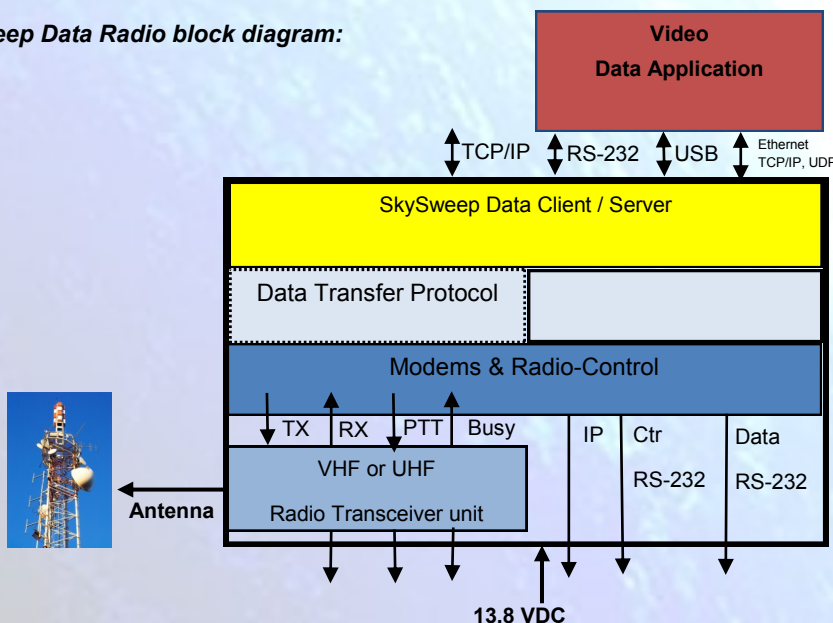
eep Data Radio block diagram:

Video
Data Application

TCP/IP
RS-232
USB
Ethernet
TCP/IP, UDP

SkySweep Data Client / Server

Data Transfer Protocol

Modems & Radio-Control

TX
RX
PTT
Busy
IP
Ctr
RS-232
Data
RS-232

VHF or UHF
Radio Transceiver unit

Antenna

13.8 VDC